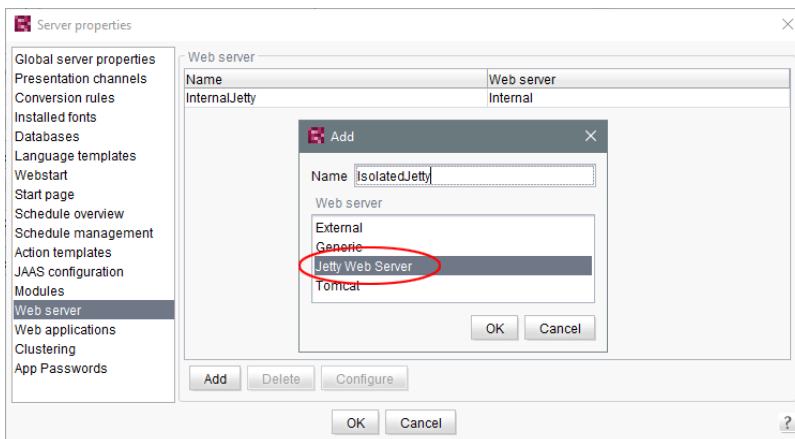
Server properties

Global server properties
Presentation channels
Conversion rules
Installed fonts
Databases
Language templates
Webstart
Start page
Schedule overview
Schedule management
Action templates
JAAS configuration
Modules
Web server
Web applications
Clustering
App Passwords

Web server

| Name | Web server |
|---|---|
| InternalJetty | Internal |

Add

Name IsolatedJetty

Web server

External
Generic
Jetty Web Server
Tomcat

OK Cancel

Add Delete Configure

OK Cancel

?